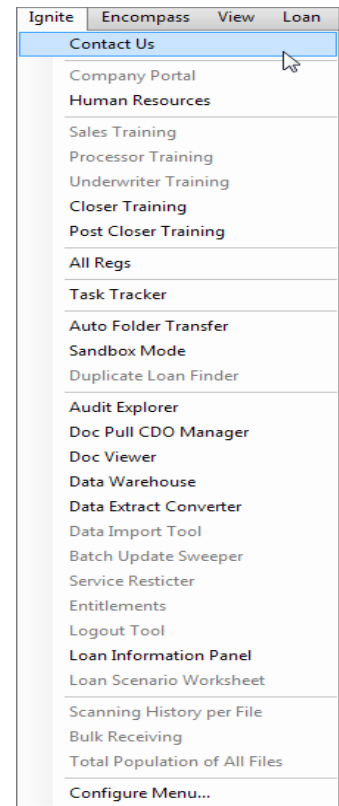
Ignite Encompass View Loan

Contact Us

Company Portal
Human Resources

Sales Training
Processor Training
Underwriter Training
Closer Training
Post Closer Training

All Regs

Task Tracker

Auto Folder Transfer
Sandbox Mode
Duplicate Loan Finder

Audit Explorer
Doc Pull CDO Manager
Doc Viewer
Data Warehouse
Data Extract Converter
Data Import Tool
Batch Update Sweeper
Service Resticter
Entitlements
Logout Tool
Loan Information Panel
Loan Scenario Worksheet

Scanning History per File
Bulk Receiving
Total Population of All Files

Configure Menu...